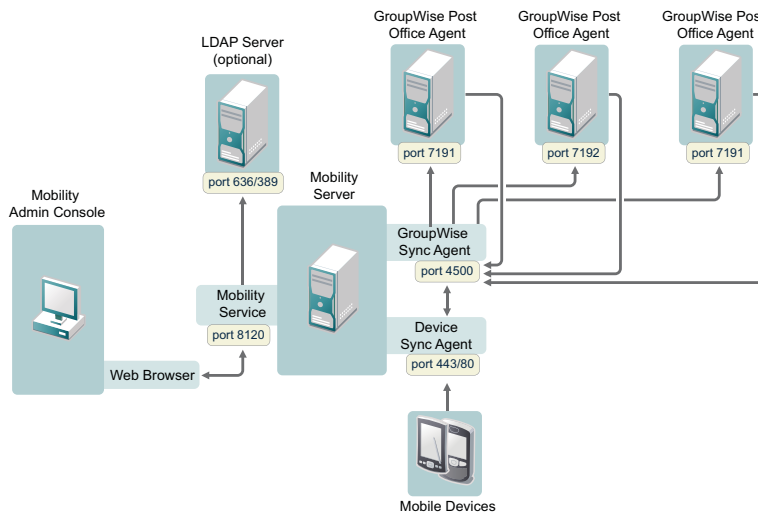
GroupWise Post Office Agent

GroupWise Post Office Agent

GroupWise Pos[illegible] Office Agent

LDAP Server (optional)

port 7191

port 7192

port 7191

port 636/389

Mobility Server

Mobility Admin Console

GroupWise Sync Agent

port 4500

Mobility Service

port 8120

Device Sync Agent

port 443/80

Web Browser

Mobile Devices